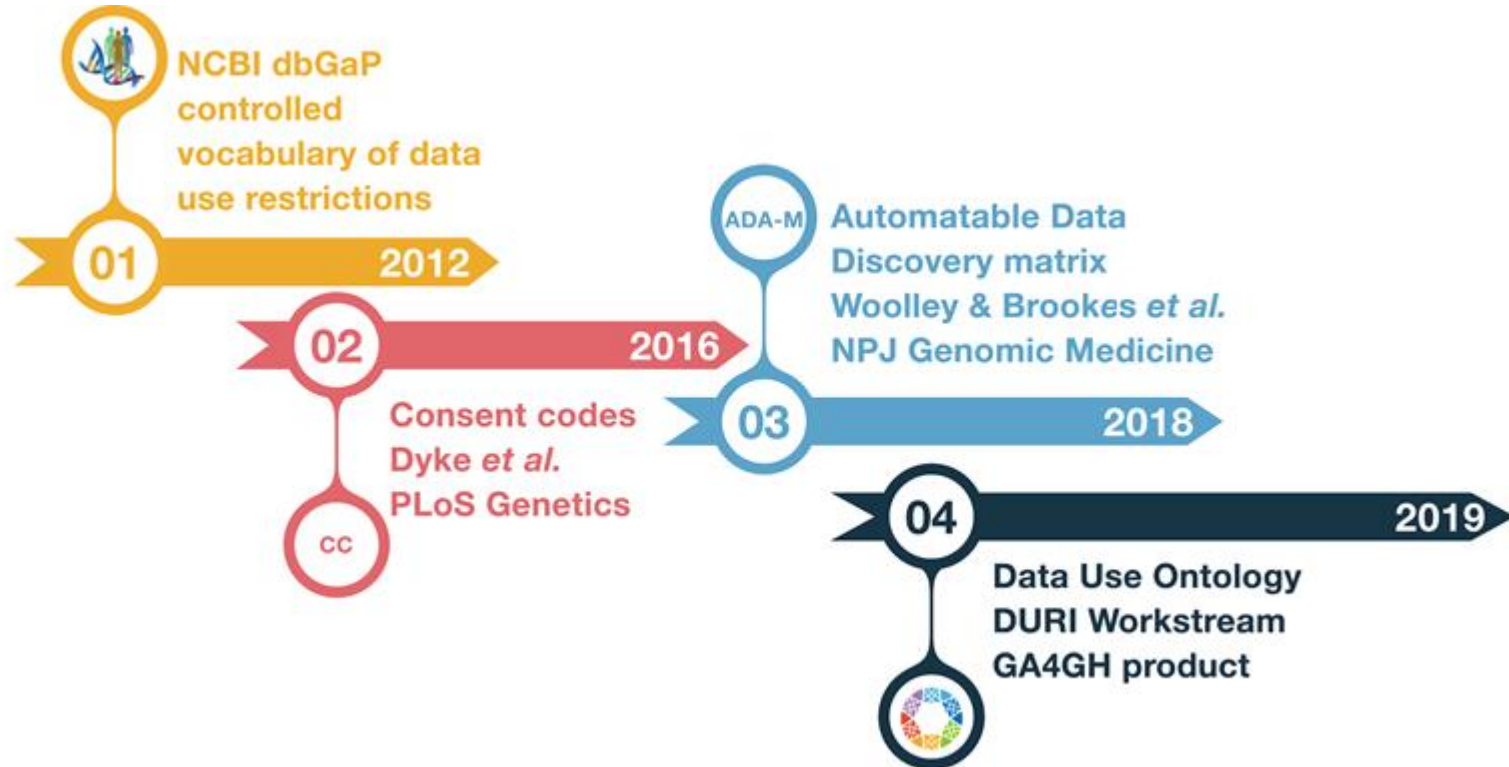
NCBI dbGaP controlled vocabulary of data use restrictions

01

2012

02

2016

Consent codes
Dyke et al.
PLoS Genetics

CC

ADA-M

Automatable Data Discovery matrix
Woolley & Brookes et al.
NPJ Genomic Medicine

03

2018

04

2019

Data Use Ontology
DURI Workstream
GA4GH product